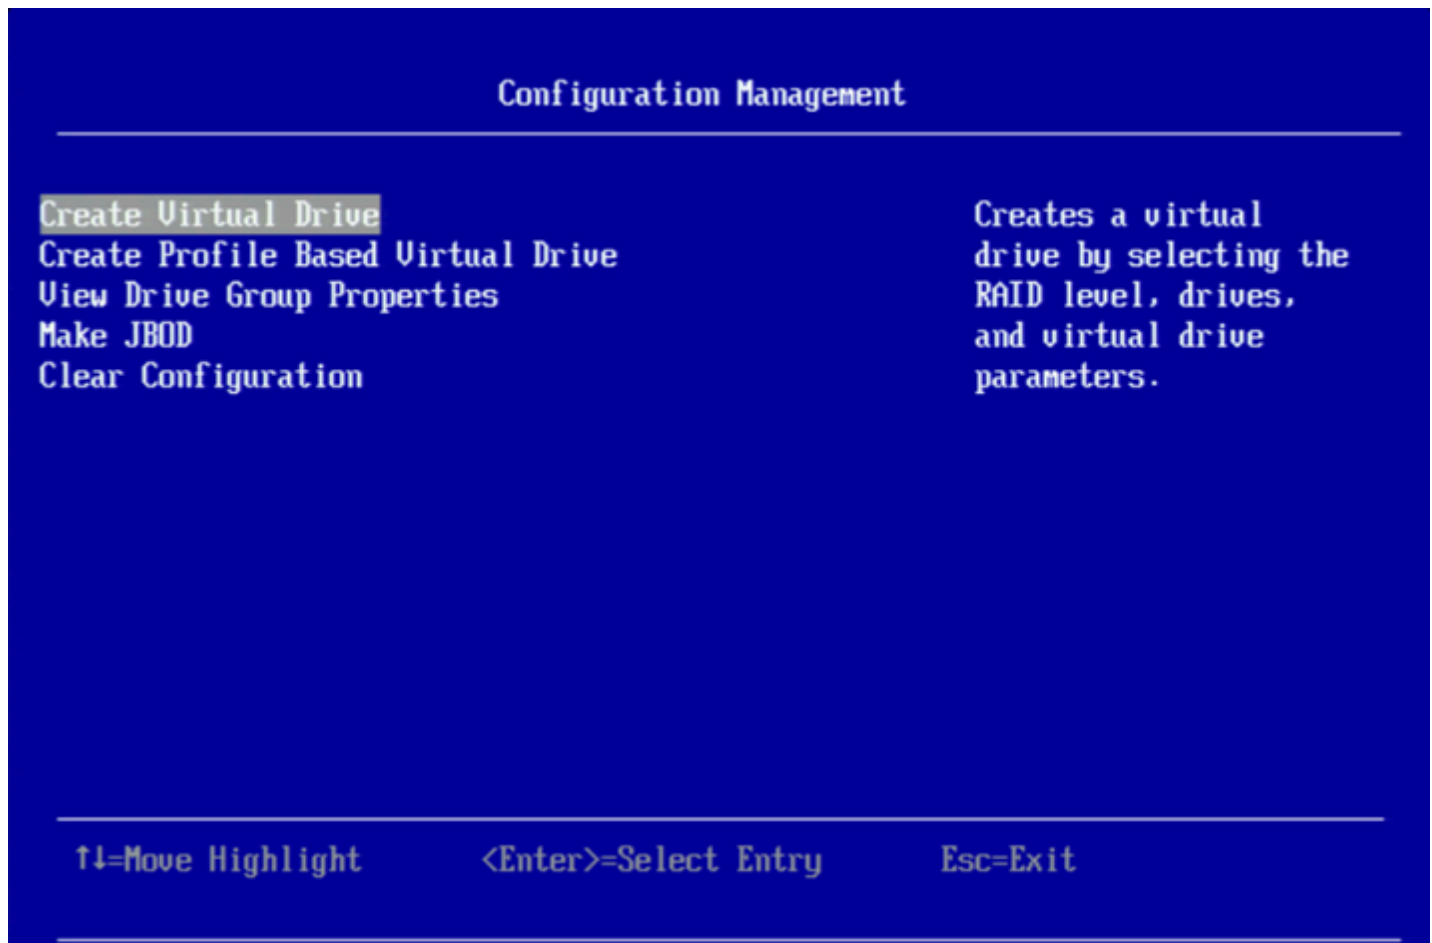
Configuration Management

Create Virtual Drive
Create Profile Based Virtual Drive
View Drive Group Properties
Make JBOD
Clear Configuration

Creates a virtual drive by selecting the RAID level, drives, and virtual drive parameters.

↑↓=Move Highlight <Enter>=Select Entry Esc=Exit